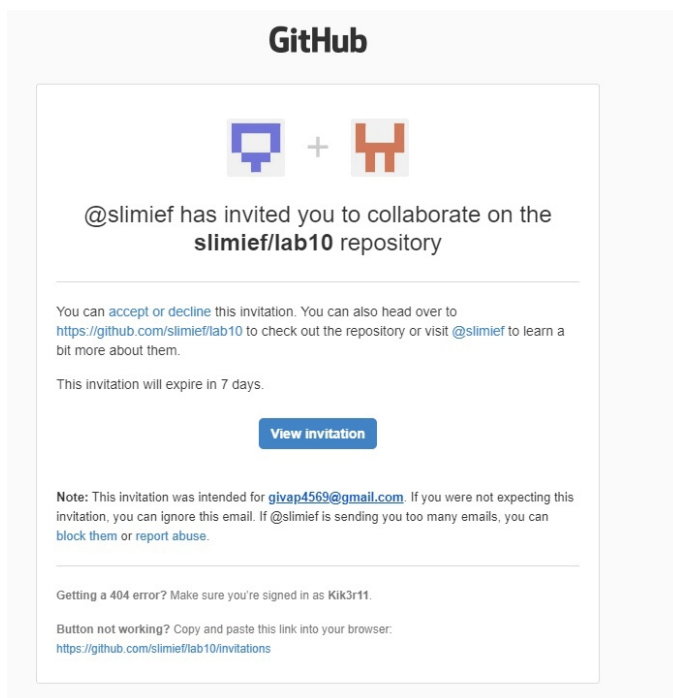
GitHub

+

@slimief has invited you to collaborate on the **slimief/lab10** repository

You can accept or decline this invitation. You can also head over to https://github.com/slimief/lab10 to check out the repository or visit @slimief to learn a bit more about them.

This invitation will expire in 7 days.

View invitation

**Note:** This invitation was intended for givap4569@gmail.com. If you were not expecting this invitation, you can ignore this email. If @slimief is sending you too many emails, you can block them or report abuse.

**Getting a 404 error?** Make sure you're signed in as **Kik3r11**.

**Button not working?** Copy and paste this link into your browser: https://github.com/slimief/lab10/invitations